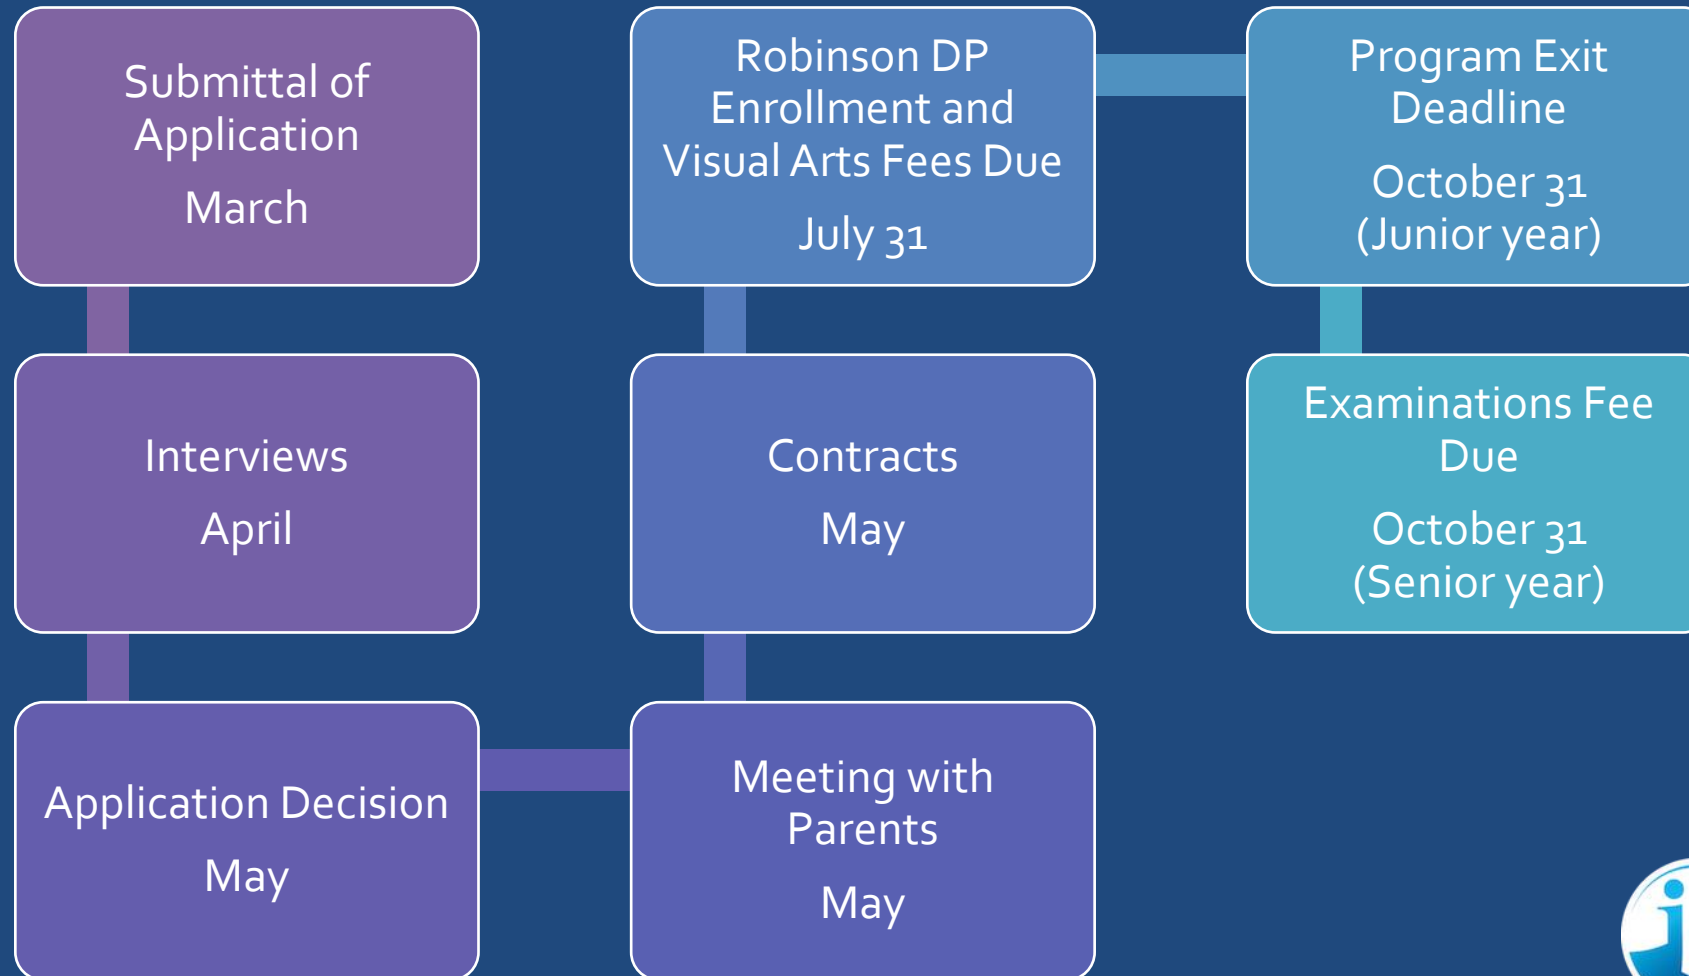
Submittal of Application

March

Interviews

April

Application Decision

May

Meeting with Parents

May

Contracts

May

Robinson DP Enrollment and Visual Arts Fees Due

July 31

Program Exit Deadline

October 31 (Junior year)

Examinations Fee Due

October 31 (Senior year)